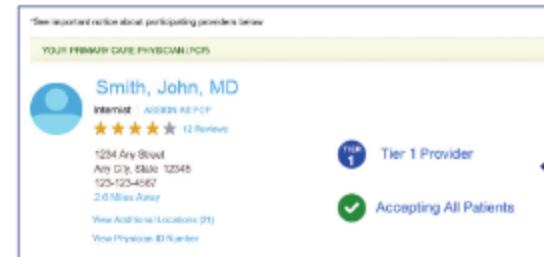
*See important notice about participating providers below

YOUR PRIMARY CARE PHYSICIAN (PCP)

Smith, John, MD

Internist | ASSIGN AS PCP

12 Reviews

1234 Any Street
Any City, State 12345
123-123-4567
2.6 Miles Away

View Additional Locations (31)

View Physician ID Number

TIER 1

Tier 1 Provider

Accepting All Patients